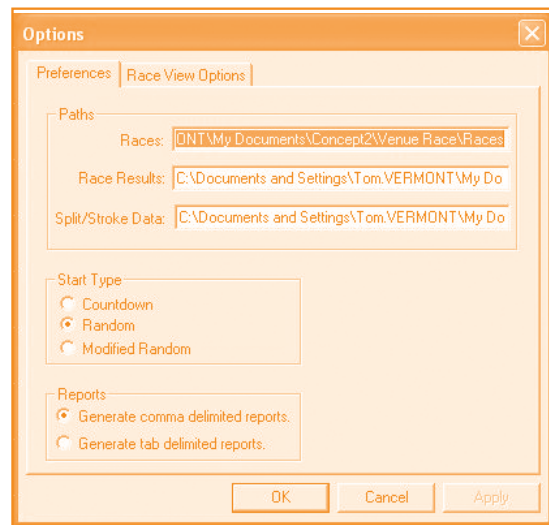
Options

Preferences | Race View Options

Paths

Races: ONT\My Documents\Concept2\Venue Race\Races

Race Results: C:\Documents and Settings\Tom.VERMONT\My Do

Split/Stroke Data: C:\Documents and Settings\Tom.VERMONT\My Do

Start Type

Countdown

Random

Modified Random

Reports

Generate comma delimited reports.

Generate tab delimited reports.

OK | Cancel | Apply